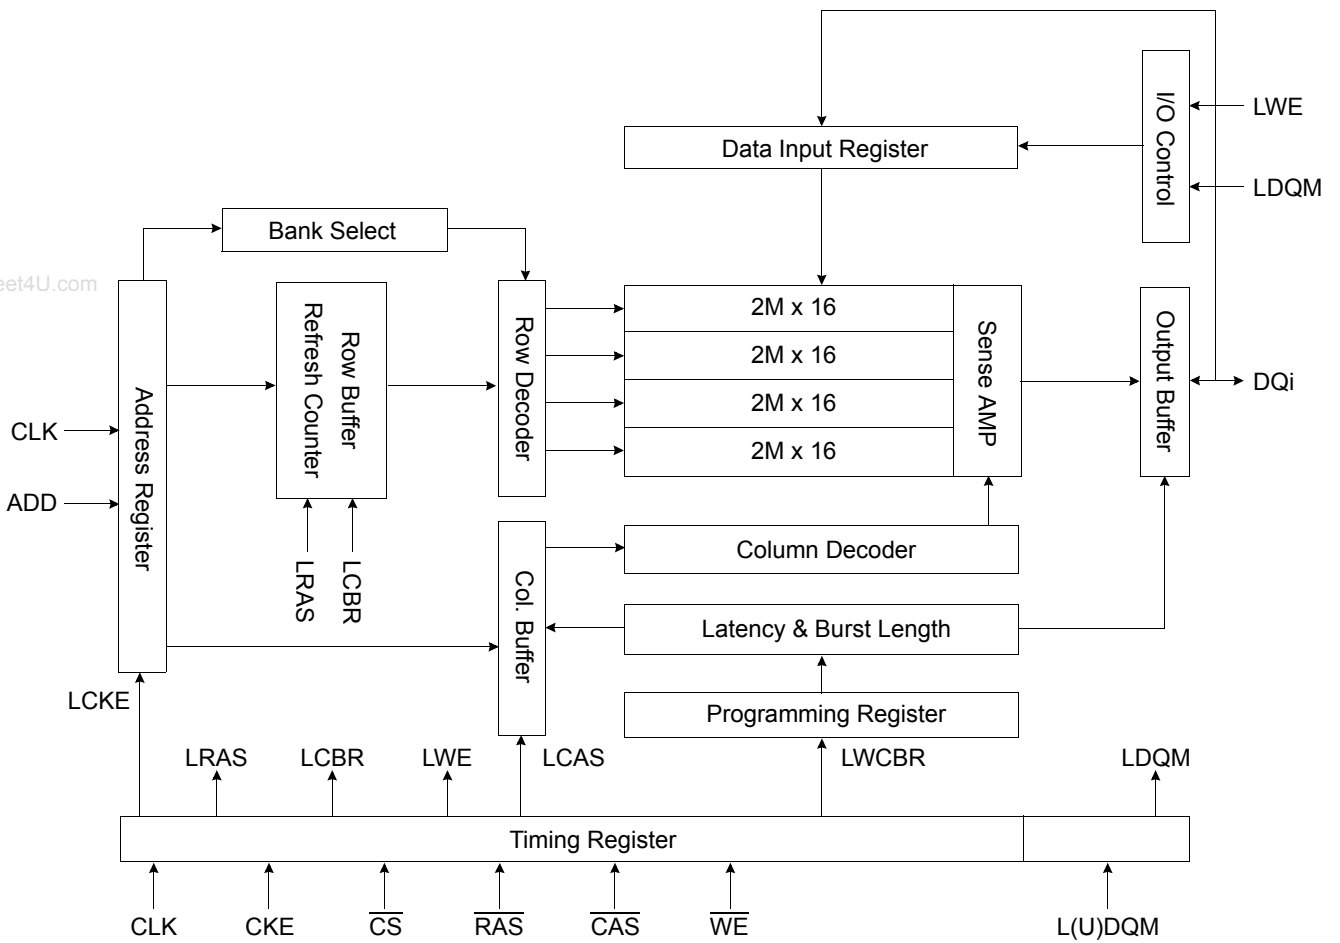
I/O Control

LWE

Data Input Register

LDQM

Bank Select

eet4U.com

2M x 16

2M x 16

2M x 16

2M x 16

Row Buffer Refresh Counter

Row Decoder

Sense AMP

Output Buffer

DQi

CLK

Address Register

ADD

LRAS

LCBR

Col. Buffer

Column Decoder

Latency & Burst Length

Programming Register

LCKE

LRAS

LCBR

LWE

LCAS

LWCBR

LDQM

Timing Register

CLK

CKE

$\overline{CS}$

$\overline{RAS}$

$\overline{CAS}$

$\overline{WE}$

L(U)DQM